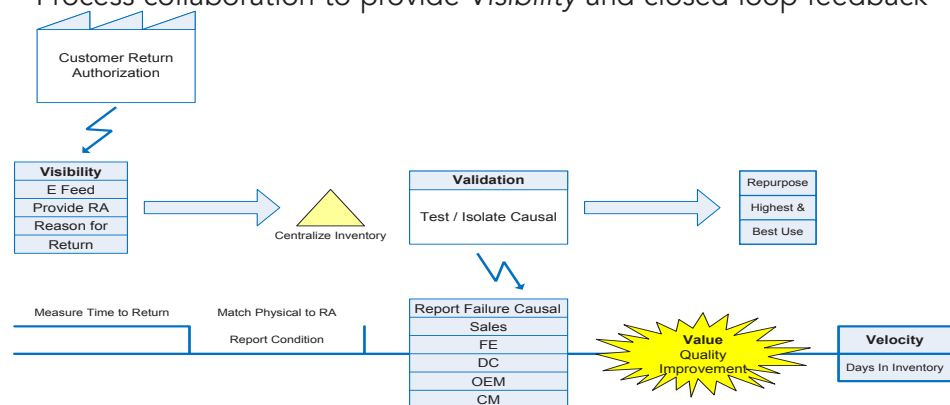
Process collaboration to provide Visibility and closed loop feedback

Customer Return Authorization

Visibility
E Feed
Provide RA
Reason for
Return

Centralize Inventory

Validation
Test / Isolate Causal

Repurpose
Highest &
Best Use

Measure Time to Return

Match Physical to RA

Report Condition

Report Failure Causal
Sales
FE
DC
OEM
CM

Value
Quality
Improvement

Velocity
Days In Inventory